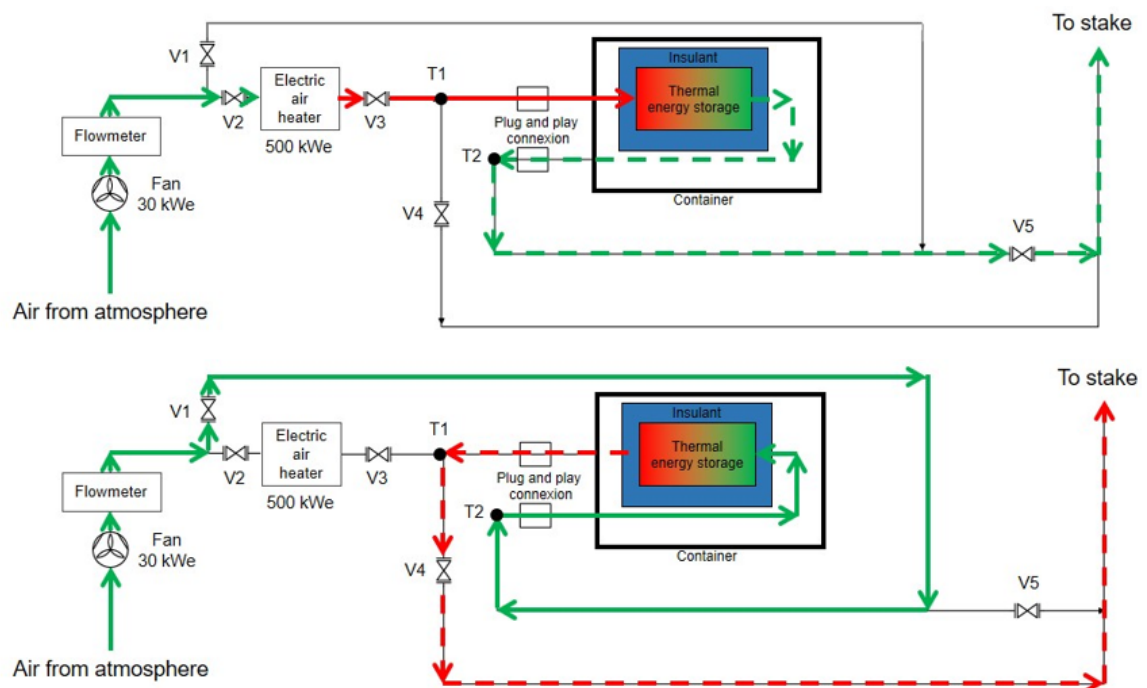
To stake

V1

Electric air heater

500 kWe

V2

V3

T1

Plug and play connexion

Insulant

Thermal energy storage

Container

T2

Flowmeter

Fan 30 kWe

V4

V5

Air from atmosphere

To stake

V1

Electric air heater

500 kWe

V2

V3

T1

Plug and play connexion

Insulant

Thermal energy storage

Container

T2

Flowmeter

Fan 30 kWe

V4

V5

Air from atmosphere